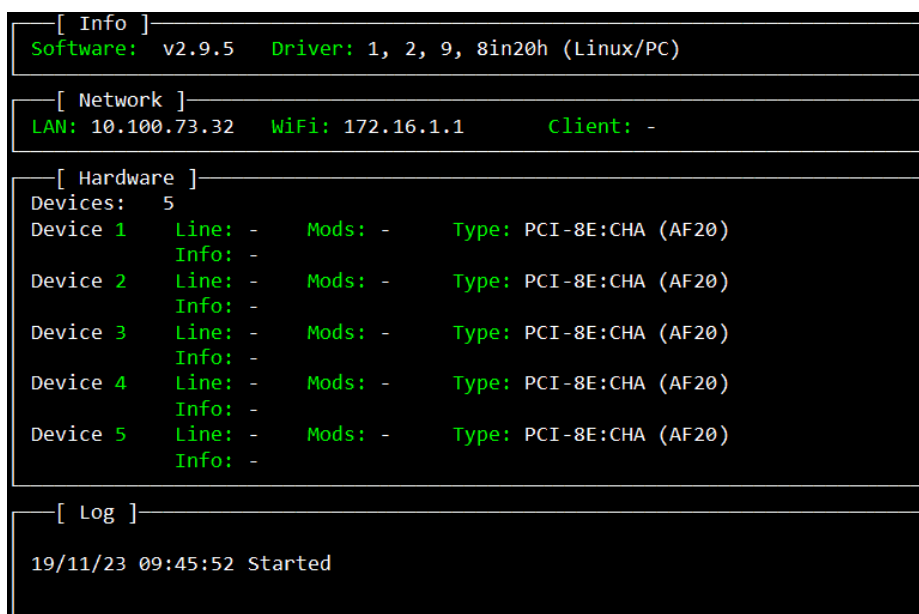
[ Info ]
Software: v2.9.5 Driver: 1, 2, 9, 8in20h (Linux/PC)

[ Network ]
LAN: 10.100.73.32 WiFi: 172.16.1.1 Client: -

[ Hardware ]
Devices: 5
Device 1 Line: - Mods: - Type: PCI-8E:CHA (AF20)
Info: -
Device 2 Line: - Mods: - Type: PCI-8E:CHA (AF20)
Info: -
Device 3 Line: - Mods: - Type: PCI-8E:CHA (AF20)
Info: -
Device 4 Line: - Mods: - Type: PCI-8E:CHA (AF20)
Info: -
Device 5 Line: - Mods: - Type: PCI-8E:CHA (AF20)
Info: -

[ Log ]

19/11/23 09:45:52 Started